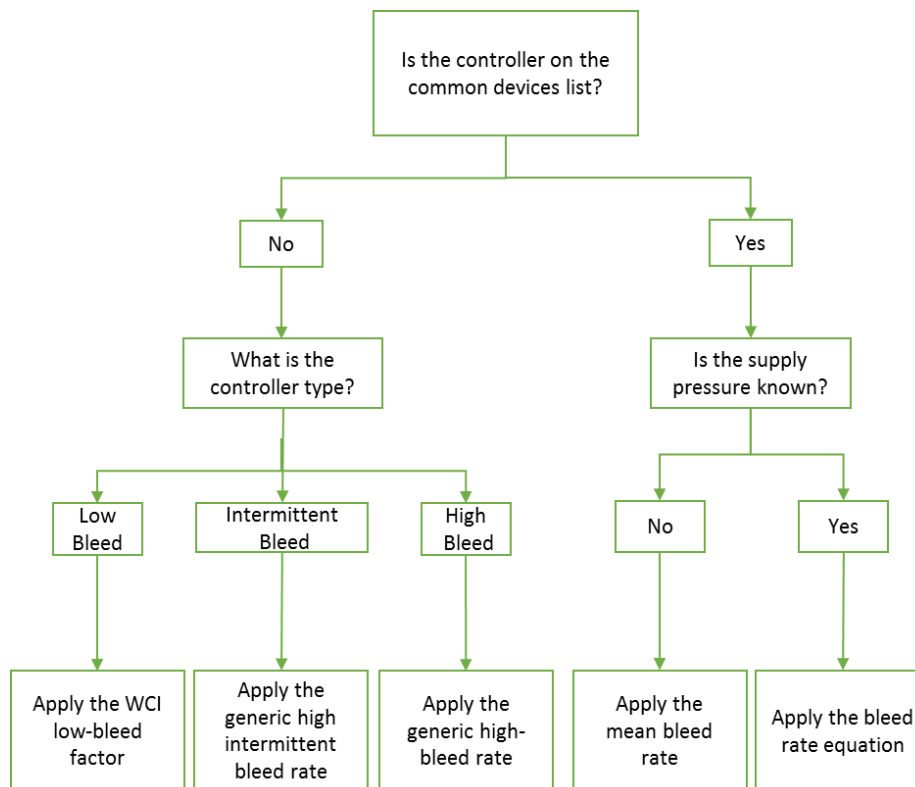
Is the controller on the common devices list?

No

Yes

What is the controller type?

Is the supply pressure known?

Low Bleed

Intermittent Bleed

High Bleed

No

Yes

Apply the WCI low-bleed factor

Apply the generic high intermittent bleed rate

Apply the generic high-bleed rate

Apply the mean bleed rate

Apply the bleed rate equation